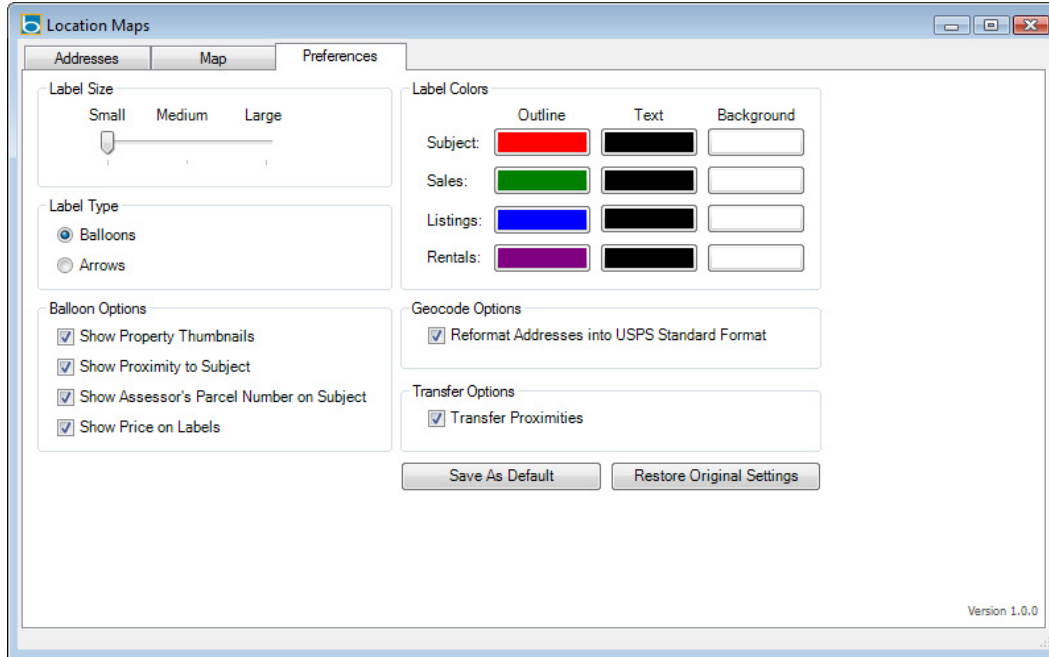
Location Maps

Addresses | Map | Preferences

Label Size
Small Medium Large

Label Type
Balloons
Arrows

Balloon Options
Show Property Thumbnails
Show Proximity to Subject
Show Assessor's Parcel Number on Subject
Show Price on Labels

Label Colors
Outline Text Background
Subject:
Sales:
Listings:
Rentals:

Geocode Options
Reformat Addresses into USPS Standard Format

Transfer Options
Transfer Proximities

Save As Default
Restore Original Settings

Version 1.0.0